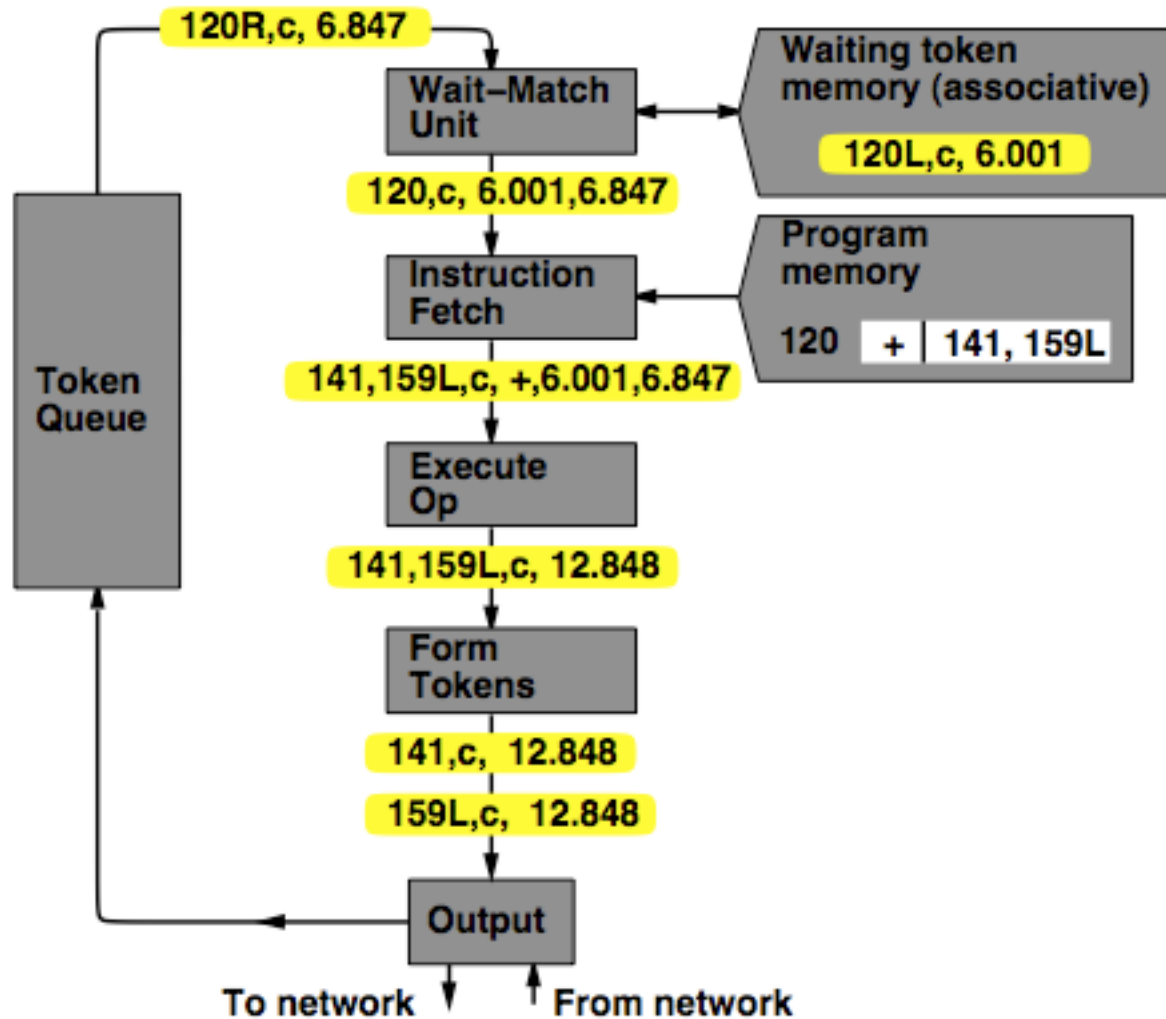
120R,c, 6.847

Wait–Match Unit

Waiting token memory (associative)

120L,c, 6.001

120,c, 6.001,6.847

Instruction Fetch

Program memory

120 + 141, 159L

Token Queue

141,159L,c, +,6.001,6.847

Execute Op

141,159L,c, 12.848

Form Tokens

141,c, 12.848

159L,c, 12.848

Output

To network

From network